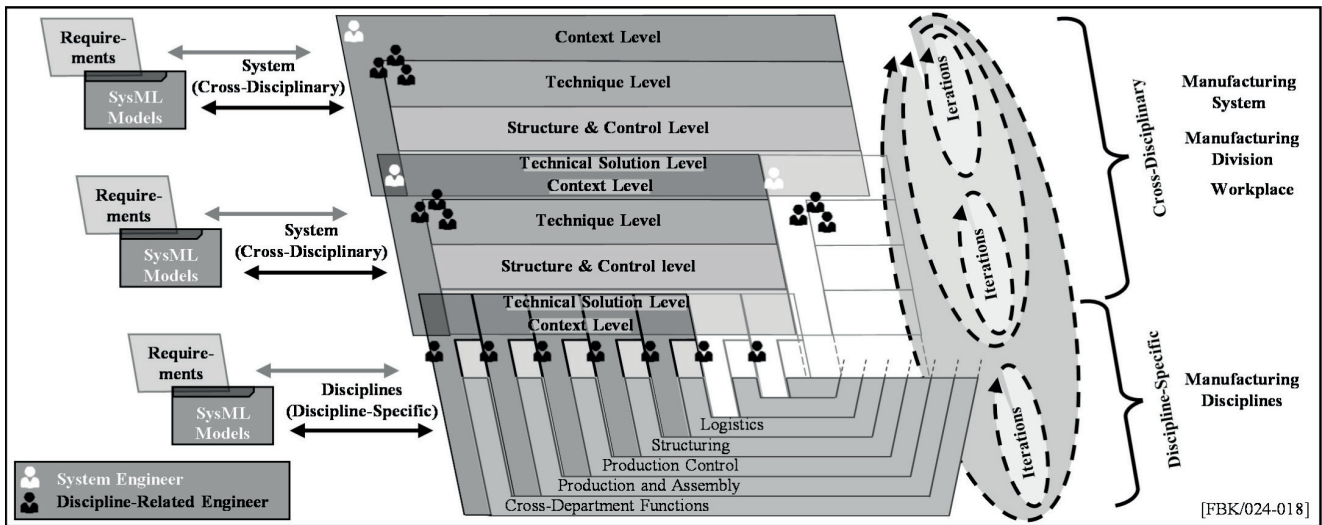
Requirements

SysML Models

System (Cross-Disciplinary)

Context Level

Technique Level

Structure & Control Level

Technical Solution Level

Requirements

SysML Models

System (Cross-Disciplinary)

Context Level

Technique Level

Structure & Control level

Technical Solution Level

Requirements

SysML Models

Disciplines (Discipline-Specific)

Context Level

Logistics

Structuring

Production Control

Production and Assembly

Cross-Department Functions

Iterations

Iterations

Iterations

Iterations

Cross-Disciplinary

Manufacturing System

Manufacturing Division

Workplace

Discipline-Specific

Manufacturing Disciplines

System Engineer

Discipline-Related Engineer

[FBK/024-018]